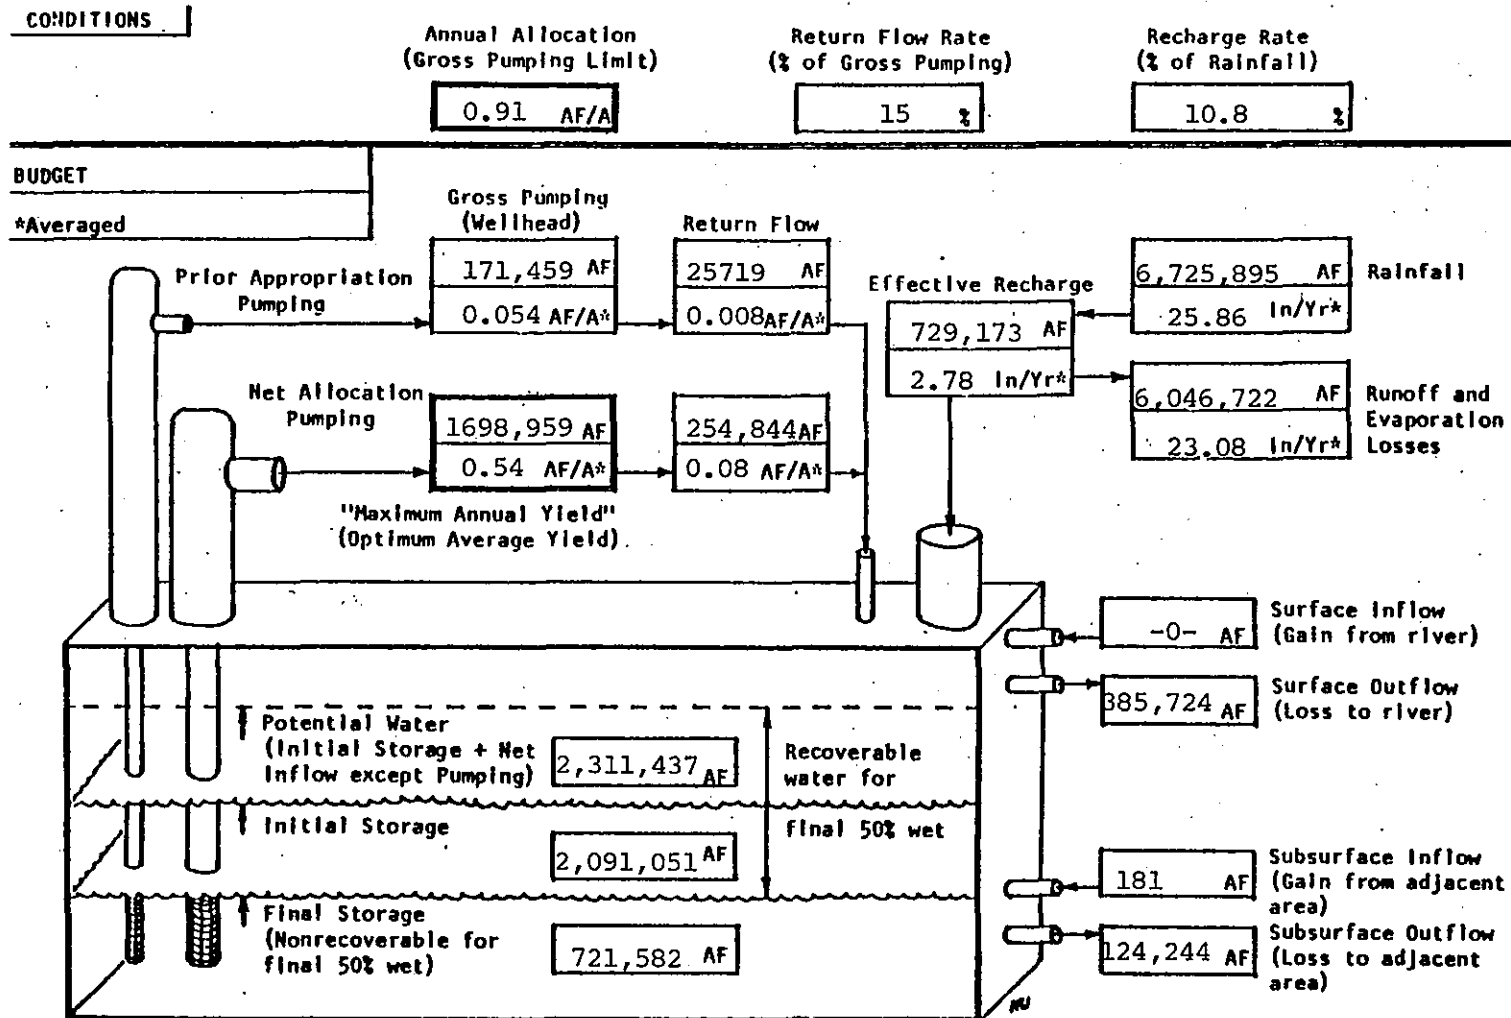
CONDITIONS

Annual Allocation (Gross Pumping Limit)
0.91 AF/A

Return Flow Rate (% of Gross Pumping)
15 %

Recharge Rate (% of Rainfall)
10.8 %

BUDGET

*Averaged

Gross Pumping (Wellhead)

Return Flow

Prior Appropriation Pumping

171,459 AF
0.054 AF/A*

25719 AF
0.008AF/A*

Effective Recharge
729,173 AF
2.78 In/Yr*

6,725,895 AF
25.86 In/Yr*
Rainfall

6,046,722 AF
23.08 In/Yr*
Runoff and Evaporation Losses

Net Allocation Pumping

1698,959 AF
0.54 AF/A*

254,844AF
0.08 AF/A*

"Maximum Annual Yield" (Optimum Average Yield)

-0- AF
Surface Inflow (Gain from river)

385,724 AF
Surface Outflow (Loss to river)

Potential Water (Initial Storage + Net Inflow except Pumping)
2,311,437 AF

Recoverable water for final 50% wet

Initial Storage
2,091,051 AF

Final Storage (Nonrecoverable for final 50% wet)
721,582 AF

181 AF
Subsurface Inflow (Gain from adjacent area)

124,244 AF
Subsurface Outflow (Loss to adjacent area)

JU